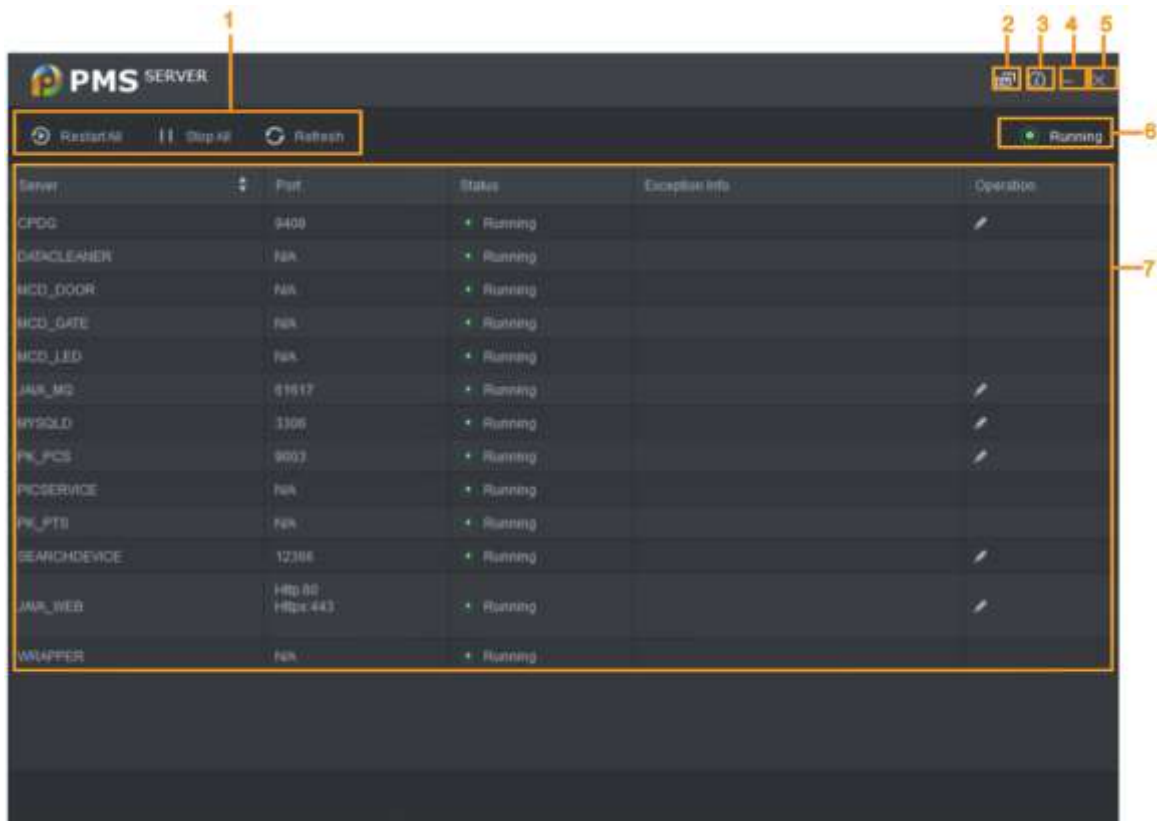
1 2 3 4 5

PMS SERVER

Restart All Stop All Refresh

Running 6

7

| Server | Port | Status | Exception Info | Operation |
|---|---|---|---|---|
| CPDG | 9400 | Running | | |
| DATACLEANER | N/A | Running | | |
| MCD_DOOR | N/A | Running | | |
| MCD_GATE | N/A | Running | | |
| MCD_LED | N/A | Running | | |
| JAVA_MQ | 61617 | Running | | |
| MYSQLD | 3306 | Running | | |
| PK_PCS | 9003 | Running | | |
| PICSERVICE | N/A | Running | | |
| PK_PTS | N/A | Running | | |
| SEARCHDEVICE | 12366 | Running | | |
| JAVA_WEB | Http:80 Https:443 | Running | | |
| WRAPPER | N/A | Running | | |